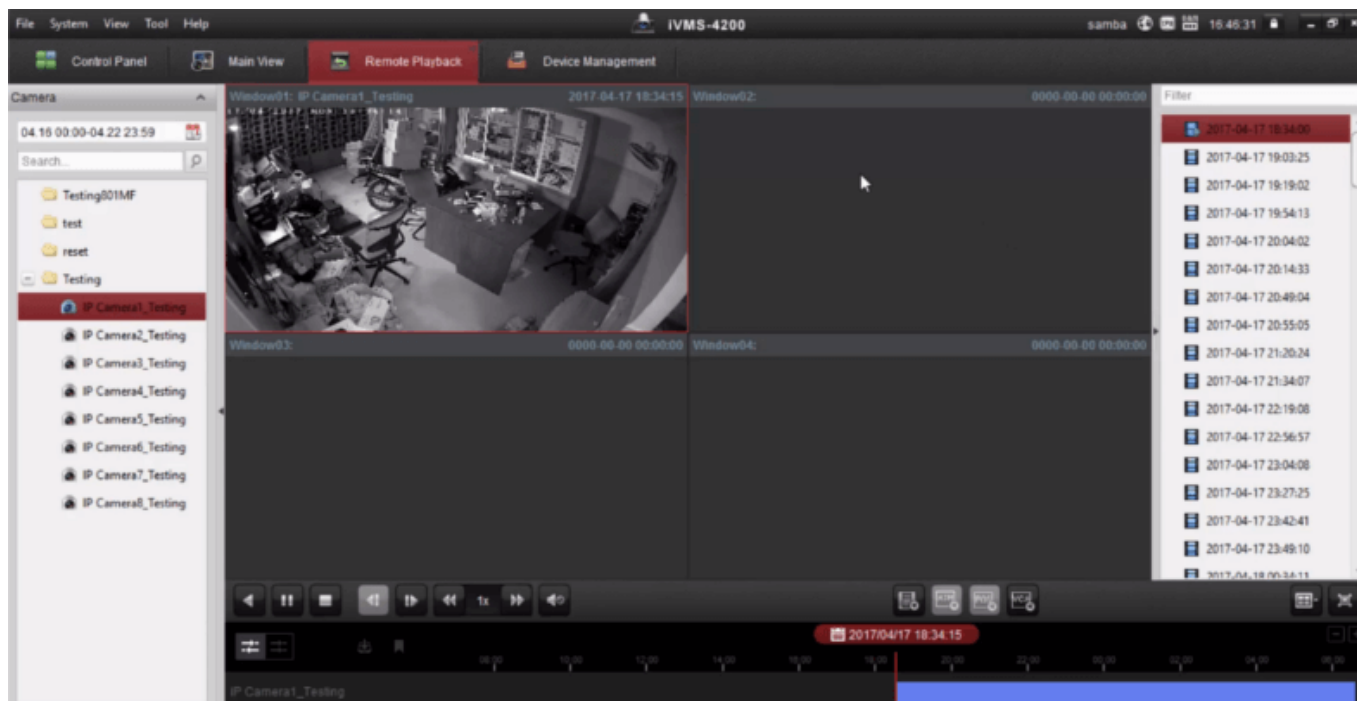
File System View Tool Help

iVMS-4200

samba 16:46:31

Control Panel

Main View

Remote Playback

Device Management

Camera

04.16 00:00-04.22 23:59

Search...

Testing801MF

test

reset

Testing

IP Camera1_Testing

IP Camera2_Testing

IP Camera3_Testing

IP Camera4_Testing

IP Camera5_Testing

IP Camera6_Testing

IP Camera7_Testing

IP Camera8_Testing

Window01: IP Camera1_Testing 2017-04-17 18:34:15

Window02: 0000-00-00 00:00:00

Window03: 0000-00-00 00:00:00

Window04: 0000-00-00 00:00:00

Filter

2017-04-17 18:34:00

2017-04-17 19:03:25

2017-04-17 19:19:02

2017-04-17 19:54:13

2017-04-17 20:04:02

2017-04-17 20:14:33

2017-04-17 20:49:04

2017-04-17 20:55:05

2017-04-17 21:20:24

2017-04-17 21:34:07

2017-04-17 22:19:08

2017-04-17 22:56:57

2017-04-17 23:04:08

2017-04-17 23:27:25

2017-04-17 23:42:41

2017-04-17 23:49:10

2017-04-18 00:34:11

1x

2017/04/17 18:34:15

08:00 10:00 12:00 14:00 16:00 18:00 20:00 22:00 00:00 02:00 04:00 06:00

IP Camera1_Testing